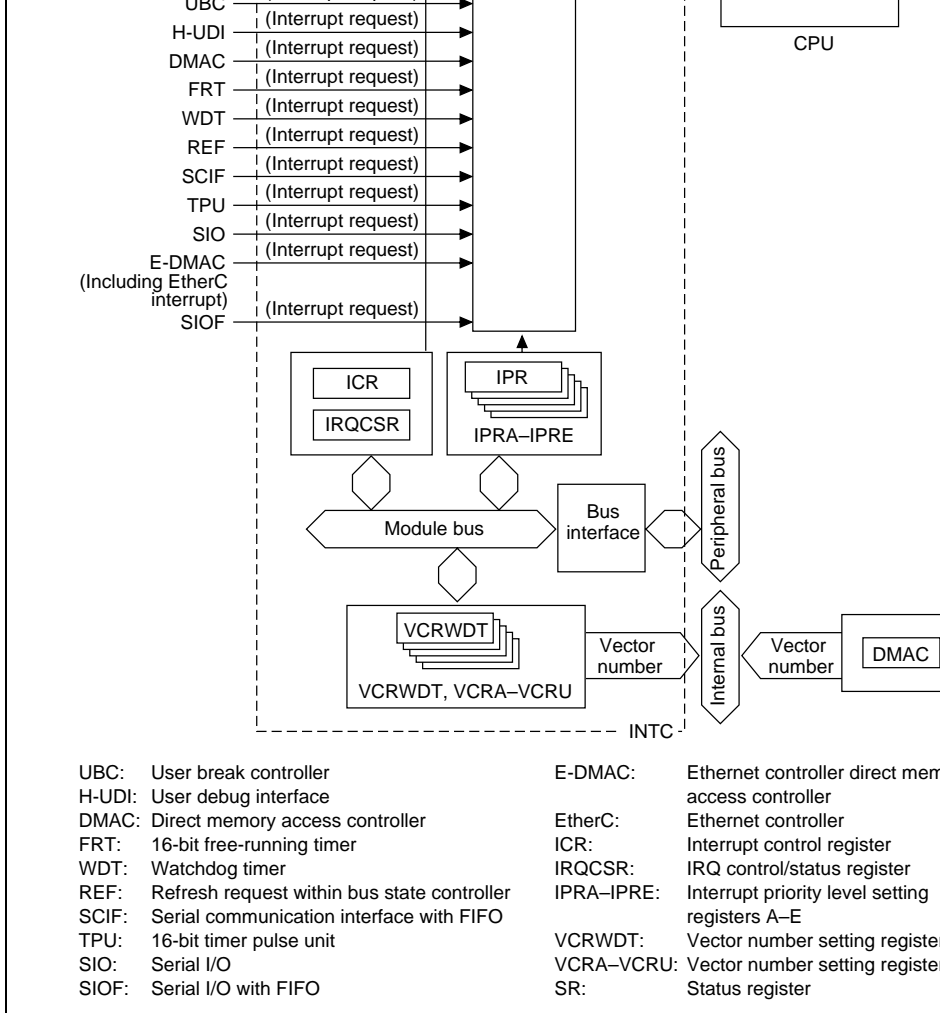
UBC
(Interrupt request)
H-UDI
(Interrupt request)
DMAC
(Interrupt request)
FRT
(Interrupt request)
WDT
(Interrupt request)
REF
(Interrupt request)
SCIF
(Interrupt request)
TPU
(Interrupt request)
SIO
(Interrupt request)
E-DMAC (Including EtherC interrupt)
(Interrupt request)
SIOF

CPU

ICR
IRQCSR
IPR
IPRA–IPRE
Module bus
Bus interface
Peripheral bus
VCRWDT
VCRWDT, VCRA–VCRU
Vector number
Internal bus
Vector number
DMAC
INTC

UBC: User break controller
H-UDI: User debug interface
DMAC: Direct memory access controller
FRT: 16-bit free-running timer
WDT: Watchdog timer
REF: Refresh request within bus state controller
SCIF: Serial communication interface with FIFO
TPU: 16-bit timer pulse unit
SIO: Serial I/O
SIOF: Serial I/O with FIFO

E-DMAC: Ethernet controller direct mem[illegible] access controller
EtherC: Ethernet controller
ICR: Interrupt control register
IRQCSR: IRQ control/status register
IPRA–IPRE: Interrupt priority level setting registers A–E
VCRWDT: Vector number setting register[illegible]
VCRA–VCRU: Vector number setting register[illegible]
SR: Status register